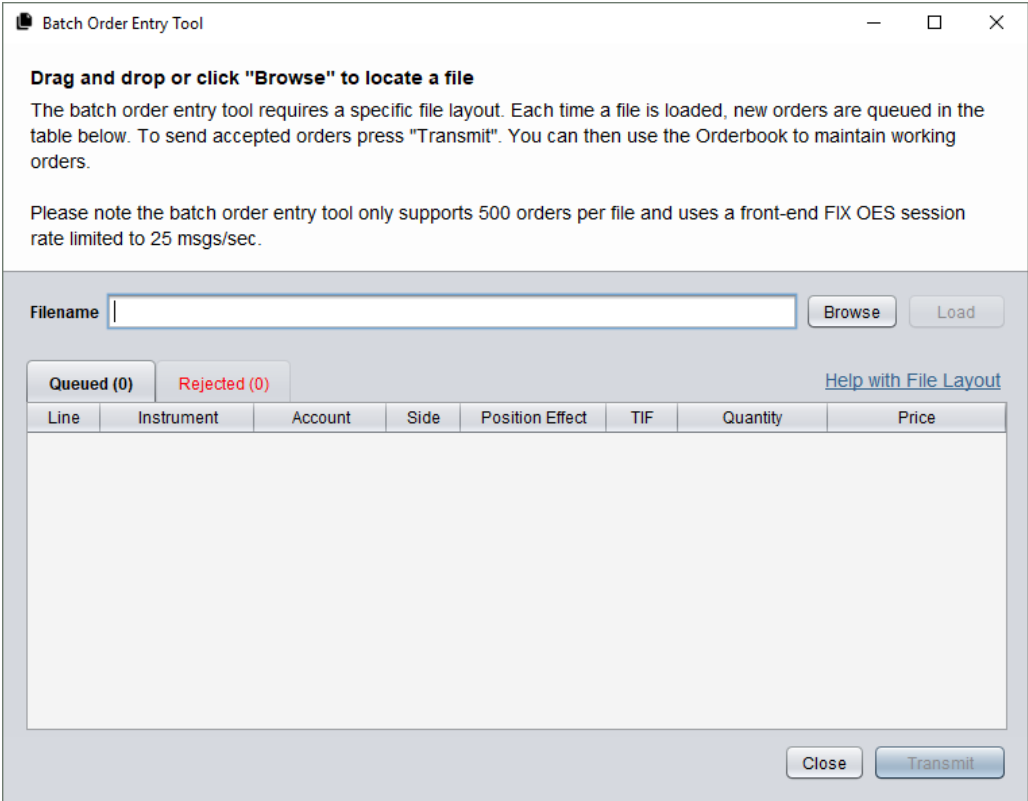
Batch Order Entry Tool

Drag and drop or click "Browse" to locate a file

The batch order entry tool requires a specific file layout. Each time a file is loaded, new orders are queued in the table below. To send accepted orders press "Transmit". You can then use the Orderbook to maintain working orders.

Please note the batch order entry tool only supports 500 orders per file and uses a front-end FIX OES session rate limited to 25 msgs/sec.

Filename

Browse

Load

Queued (0)

Rejected (0)

Help with File Layout

| Line | Instrument | Account | Side | Position Effect | TIF | Quantity | Price |
|---|---|---|---|---|---|---|---|

Close

Transmit